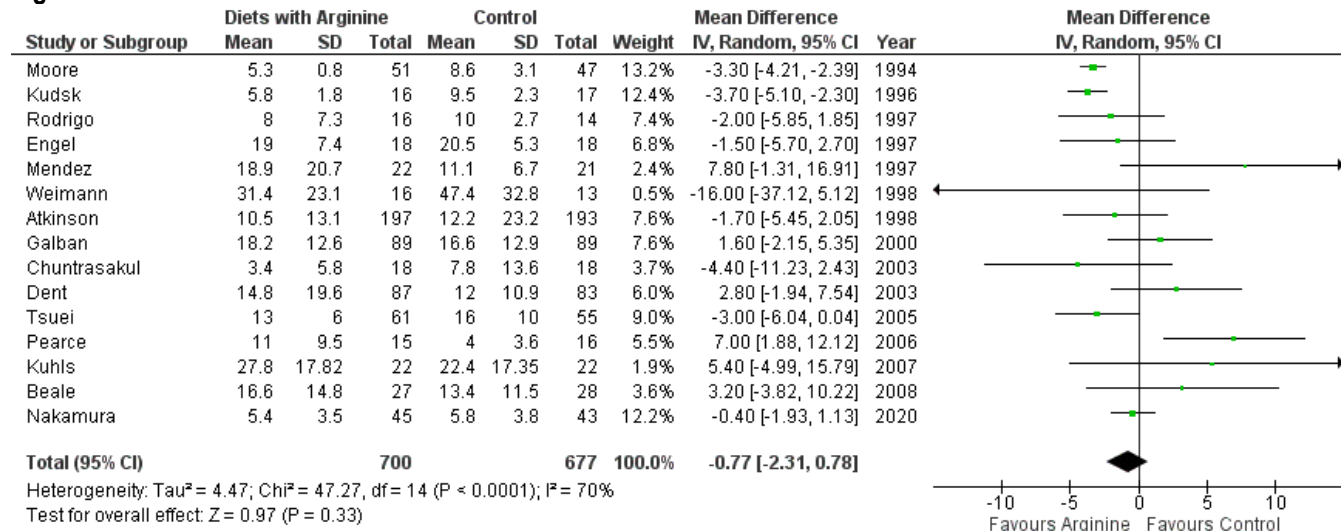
| | Diets with Arginine | | | Control | | | | Mean Difference | | Mean Difference |
|---|---|---|---|---|---|---|---|---|---|---|
| Study or Subgroup | Mean | SD | Total | Mean | SD | Total | Weight | IV, Random, 95% CI | Year | IV, Random, 95% CI |
| Moore | 5.3 | 0.8 | 51 | 8.6 | 3.1 | 47 | 13.2% | -3.30 [-4.21, -2.39] | 1994 | |
| Kudsk | 5.8 | 1.8 | 16 | 9.5 | 2.3 | 17 | 12.4% | -3.70 [-5.10, -2.30] | 1996 | |
| Rodrigo | 8 | 7.3 | 16 | 10 | 2.7 | 14 | 7.4% | -2.00 [-5.85, 1.85] | 1997 | |
| Engel | 19 | 7.4 | 18 | 20.5 | 5.3 | 18 | 6.8% | -1.50 [-5.70, 2.70] | 1997 | |
| Mendez | 18.9 | 20.7 | 22 | 11.1 | 6.7 | 21 | 2.4% | 7.80 [-1.31, 16.91] | 1997 | |
| Weimann | 31.4 | 23.1 | 16 | 47.4 | 32.8 | 13 | 0.5% | -16.00 [-37.12, 5.12] | 1998 | |
| Atkinson | 10.5 | 13.1 | 197 | 12.2 | 23.2 | 193 | 7.6% | -1.70 [-5.45, 2.05] | 1998 | |
| Galban | 18.2 | 12.6 | 89 | 16.6 | 12.9 | 89 | 7.6% | 1.60 [-2.15, 5.35] | 2000 | |
| Chuntrasakul | 3.4 | 5.8 | 18 | 7.8 | 13.6 | 18 | 3.7% | -4.40 [-11.23, 2.43] | 2003 | |
| Dent | 14.8 | 19.6 | 87 | 12 | 10.9 | 83 | 6.0% | 2.80 [-1.94, 7.54] | 2003 | |
| Tsuei | 13 | 6 | 61 | 16 | 10 | 55 | 9.0% | -3.00 [-6.04, 0.04] | 2005 | |
| Pearce | 11 | 9.5 | 15 | 4 | 3.6 | 16 | 5.5% | 7.00 [1.88, 12.12] | 2006 | |
| Kuhls | 27.8 | 17.82 | 22 | 22.4 | 17.35 | 22 | 1.9% | 5.40 [-4.99, 15.79] | 2007 | |
| Beale | 16.6 | 14.8 | 27 | 13.4 | 11.5 | 28 | 3.6% | 3.20 [-3.82, 10.22] | 2008 | |
| Nakamura | 5.4 | 3.5 | 45 | 5.8 | 3.8 | 43 | 12.2% | -0.40 [-1.93, 1.13] | 2020 | |
| Total (95% CI) | | | 700 | | | 677 | 100.0% | -0.77 [-2.31, 0.78] | | |

Heterogeneity: Tau² = 4.47; Chi² = 47.27, df = 14 (P < 0.0001); I² = 70%
Test for overall effect: Z = 0.97 (P = 0.33)

-10 -5 0 5 10
Favours Arginine Favours Control